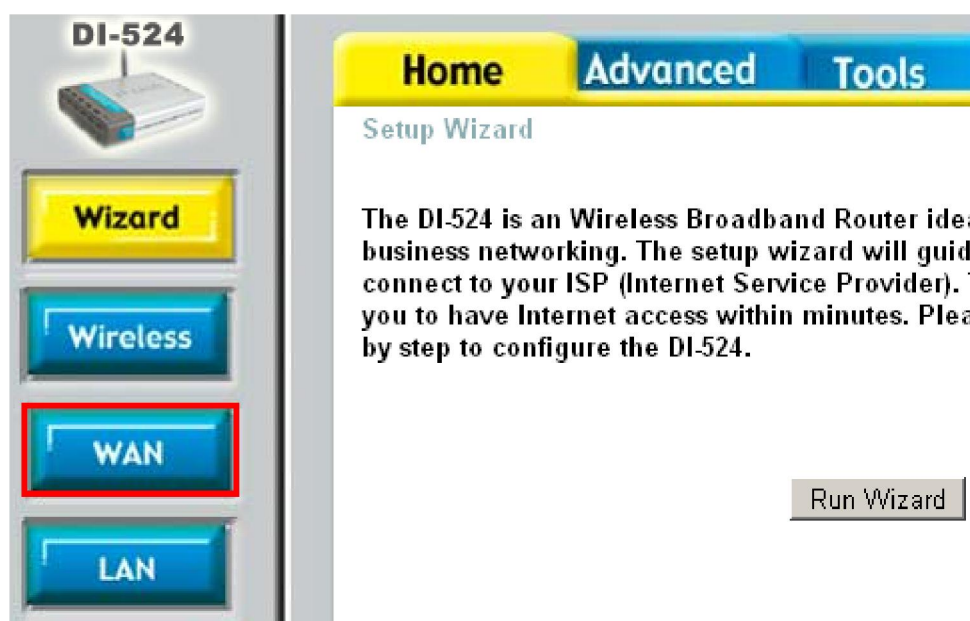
DI-524

Wizard

Wireless

WAN

LAN

Home
Advanced
Tools

Setup Wizard

The DI-524 is an Wireless Broadband Router idea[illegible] business networking. The setup wizard will guid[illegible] connect to your ISP (Internet Service Provider). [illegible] you to have Internet access within minutes. Plea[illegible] by step to configure the DI-524.

Run Wizard